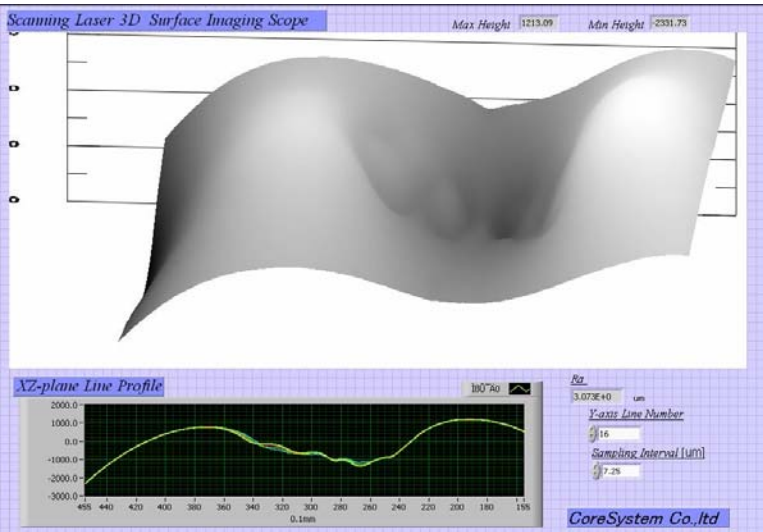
Scanning Laser 3D Surface Imaging Scope

Max Height 1213.09

Min Height -2331.73

XZ-plane Line Profile

Ib0~Ao

2000.0
1000.0
0.0
-1000.0
-2000.0
-3000.0

455 440 420 400 380 360 340 320 300 280 260 240 220 200 180 155

0.1mm

Ra
3.073E+0 um

Y-axis Line Number
16

Sampling Interval [um]
7.25

CoreSystem Co.,ltd